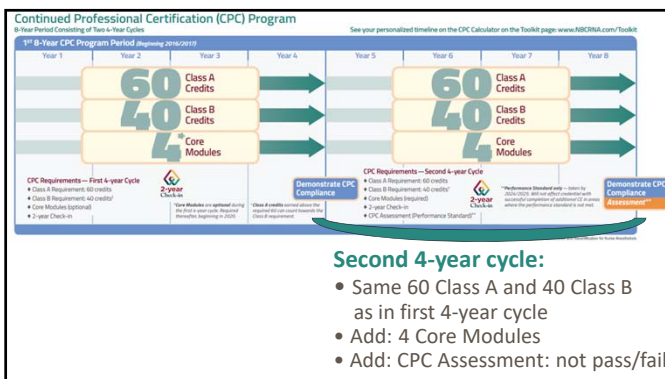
Continued Professional Certification (CPC) Program
8-Year Period Consisting of Two 4-Year Cycles

See your personalized timeline on the CPC Calculator on the Toolkit page: www.NBCRNA.com/Toolkit

1st 8-Year CPC Program Period (Beginning 2016/2017)

| Year 1 | Year 2 | Year 3 | Year 4 | Year 5 | Year 6 | Year 7 | Year 8 |
|---|---|---|---|---|---|---|---|

60 Class A Credits
40 Class B Credits
4* Core Modules

60 Class A Credits
40 Class B Credits
4 Core Modules

CPC Requirements — First 4-year Cycle
• Class A Requirement: 60 credits
• Class B Requirement: 40 credits†
• Core Modules (optional)
• 2-year Check-in

2-year Check-in

*Core Modules are optional during the first 4-year cycle. Required thereafter, beginning in 2020.

†Class A credits earned above the required 60 can count towards the Class B requirement.

Demonstrate CPC Compliance

CPC Requirements — Second 4-year Cycle
• Class A Requirement: 60 credits
• Class B Requirement: 40 credits†
• Core Modules (required)
• 2-year Check-in
• CPC Assessment (Performance Standard)**

2-year Check-in

**Performance Standard only — taken by 2024/2025. Will not affect credential with successful completion of additional CE in areas where the performance standard is not met.

Demonstrate CPC Compliance Assessment**

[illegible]

Second 4-year cycle:
• Same 60 Class A and 40 Class B as in first 4-year cycle
• Add: 4 Core Modules
• Add: CPC Assessment: not pass/fail